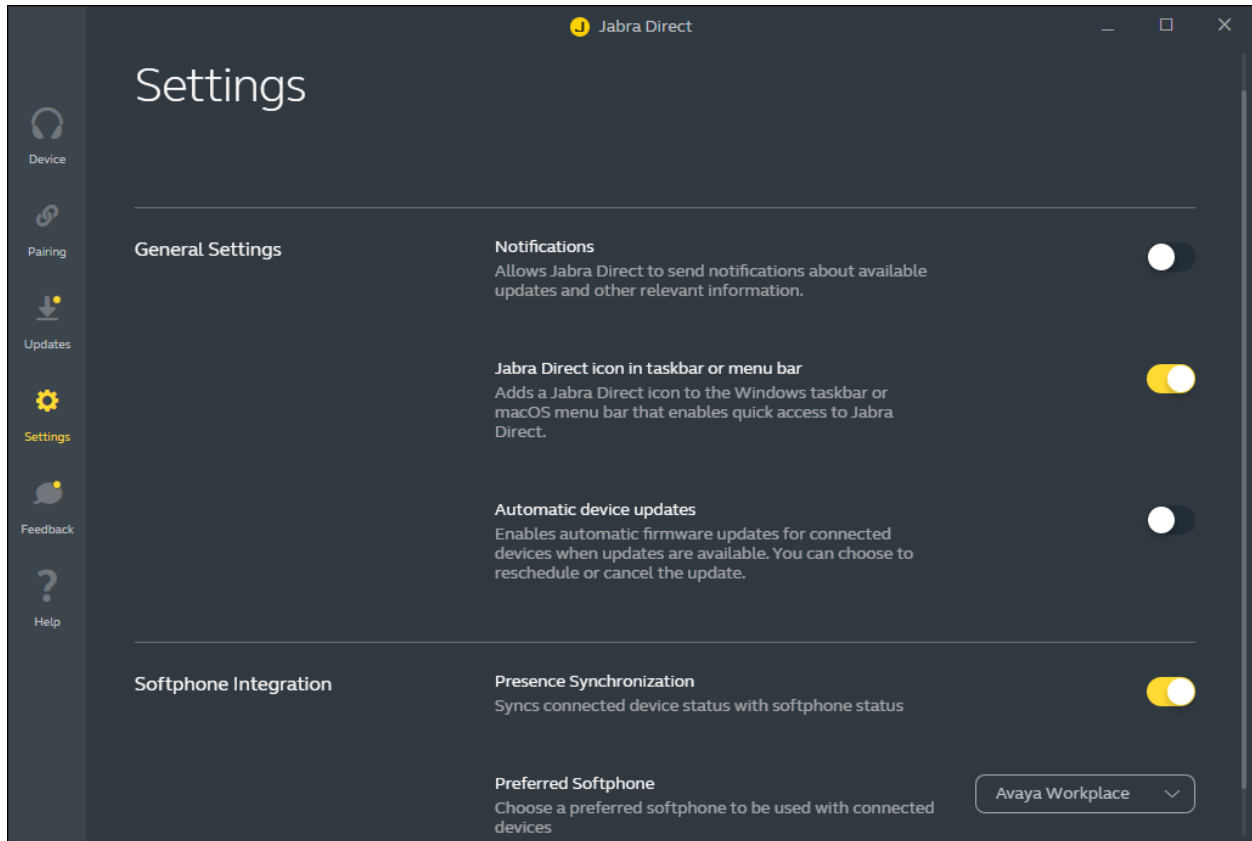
J Jabra Direct

Device

Pairing

Updates

Settings

Feedback

Help

Settings

General Settings

Notifications
Allows Jabra Direct to send notifications about available updates and other relevant information.

Jabra Direct icon in taskbar or menu bar
Adds a Jabra Direct icon to the Windows taskbar or macOS menu bar that enables quick access to Jabra Direct.

Automatic device updates
Enables automatic firmware updates for connected devices when updates are available. You can choose to reschedule or cancel the update.

Softphone Integration

Presence Synchronization
Syncs connected device status with softphone status

Preferred Softphone
Choose a preferred softphone to be used with connected devices

Avaya Workplace